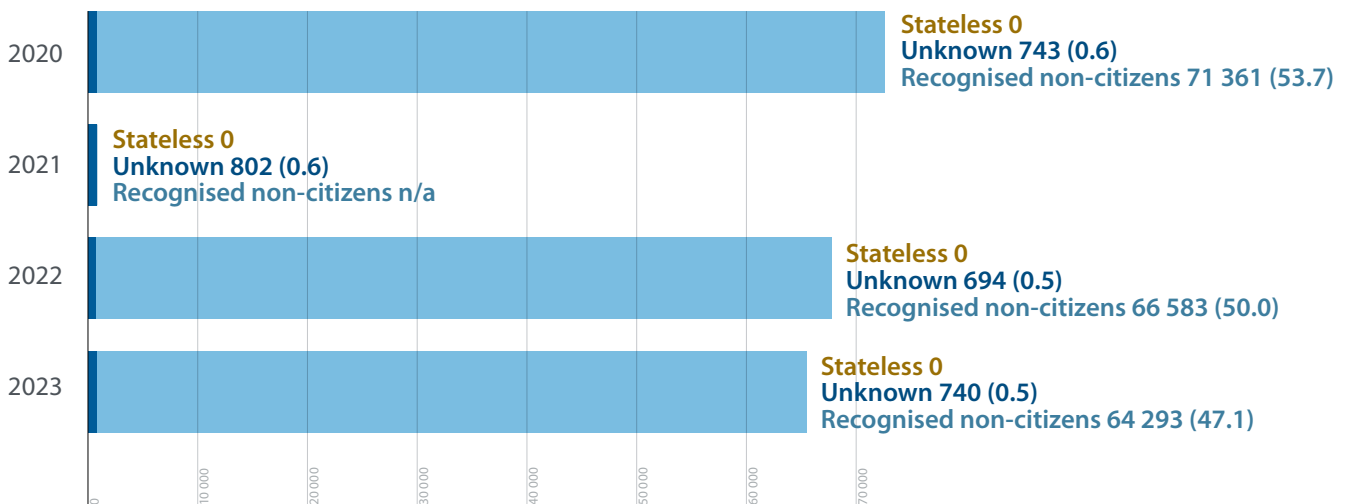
2020
Stateless 0
Unknown 743 (0.6)
Recognised non-citizens 71 361 (53.7)

2021
Stateless 0
Unknown 802 (0.6)
Recognised non-citizens n/a

2022
Stateless 0
Unknown 694 (0.5)
Recognised non-citizens 66 583 (50.0)

2023
Stateless 0
Unknown 740 (0.5)
Recognised non-citizens 64 293 (47.1)

0
10 000
20 000
30 000
40 000
50 000
60 000
70 000